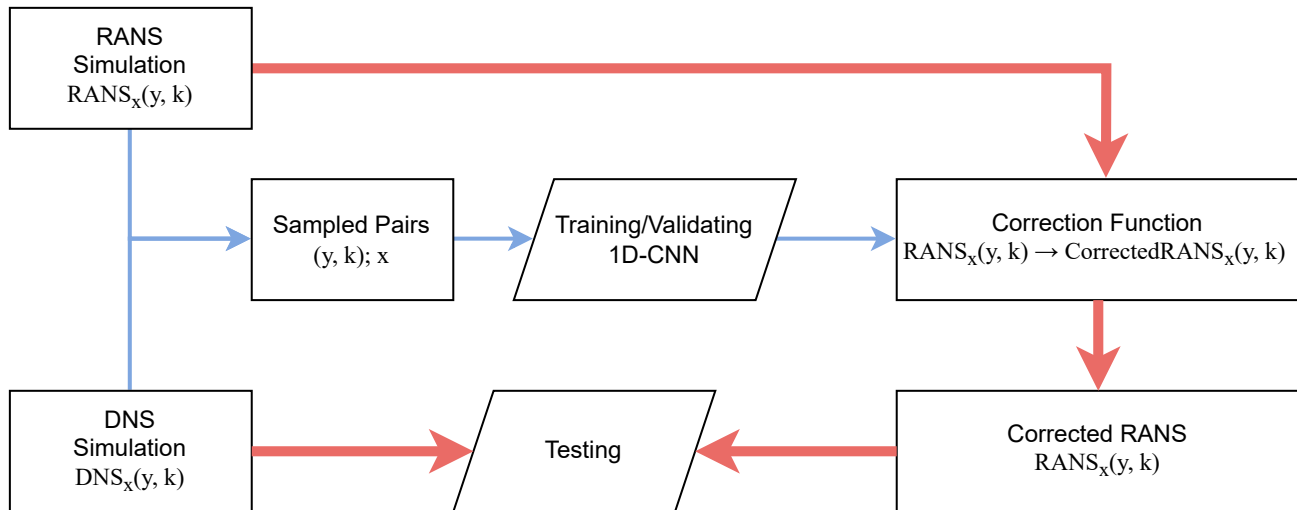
RANS Simulation
$\mathrm{RANS_x(y, k)}$

Sampled Pairs
(y, k); x

Training/Validating 1D-CNN

Correction Function
$\mathrm{RANS_x(y, k) \rightarrow CorrectedRANS_x(y, k)}$

DNS Simulation
$\mathrm{DNS_x(y, k)}$

Testing

Corrected RANS
$\mathrm{RANS_x(y, k)}$